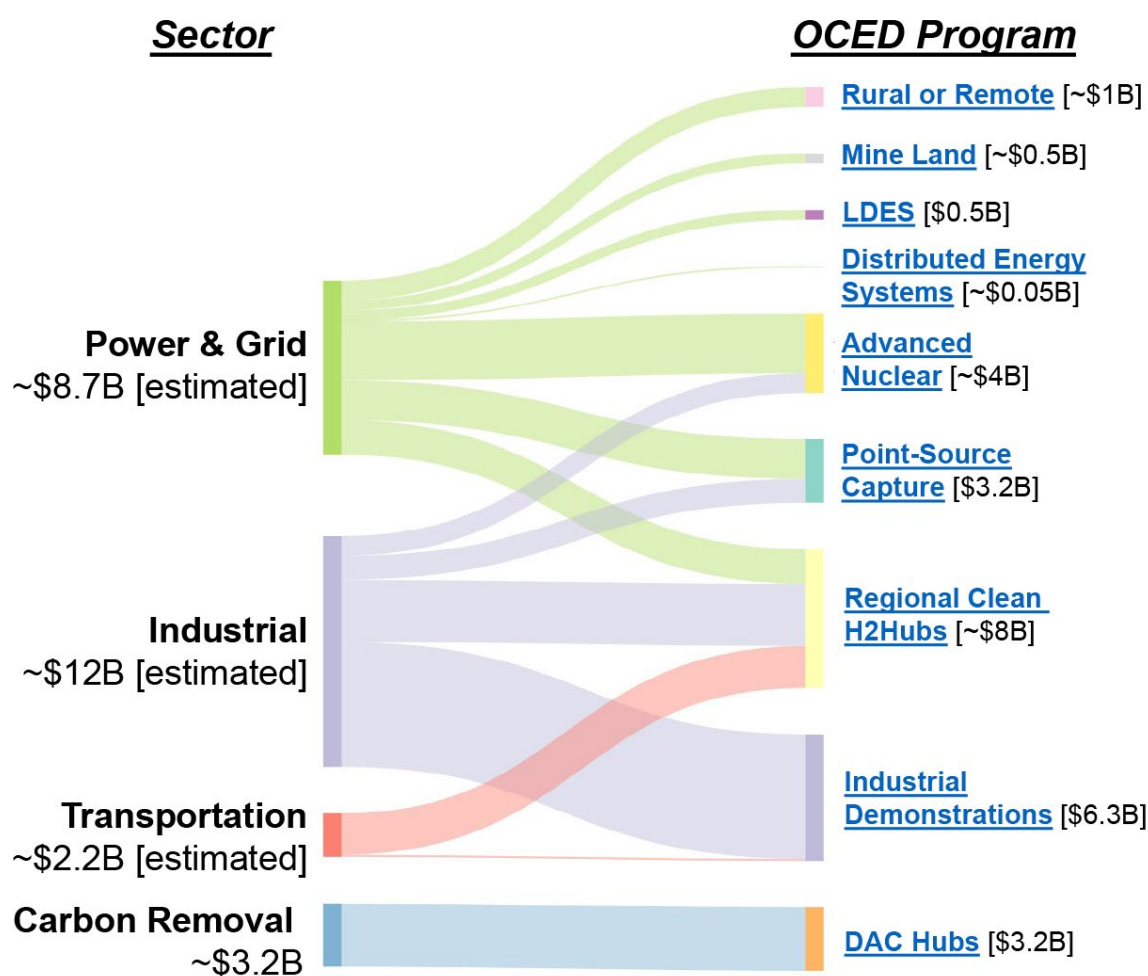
Sector

OCED Program

Rural or Remote [~\$1B]

Mine Land [~\$0.5B]

LDES [\$0.5B]

Distributed Energy Systems [~\$0.05B]

Power & Grid
~\$8.7B [estimated]

Advanced Nuclear [~\$4B]

Point-Source Capture [\$3.2B]

Industrial
~\$12B [estimated]

Regional Clean H2Hubs [~\$8B]

Industrial Demonstrations [\$6.3B]

Transportation
~\$2.2B [estimated]

Carbon Removal
~\$3.2B

DAC Hubs [\$3.2B]